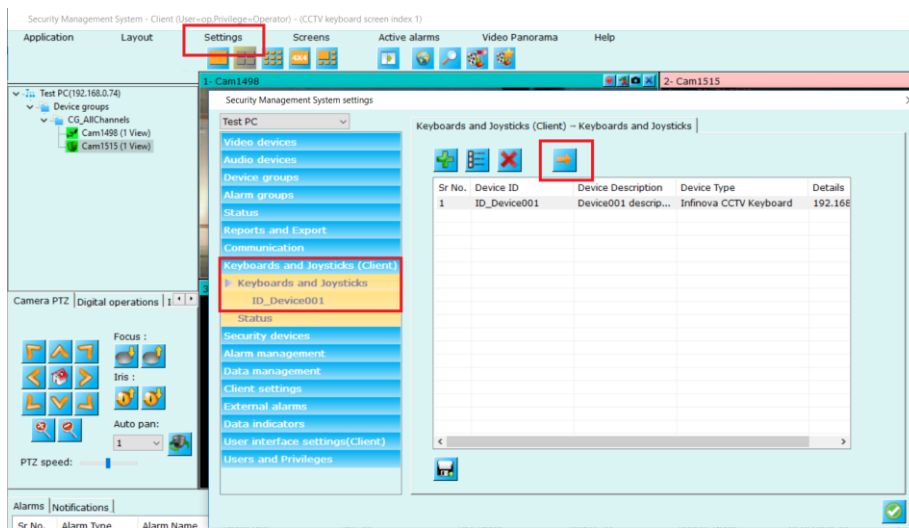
Security Management System - Client (User=op,Privilege=Operator) - (CCTV keyboard screen index 1)

Application Layout Settings Screens Active alarms Video Panorama Help

4X4

Test PC(192.168.0.74)
Device groups
CG_AllChannels
Cam1498 (1 View)
Cam1515 (1 View)

1- Cam1498
2- Cam1515

Security Management System settings

Test PC

Video devices
Audio devices
Device groups
Alarm groups
Status
Reports and Export
Communication
Keyboards and Joysticks (Client)
Keyboards and Joysticks
ID_Device001
Status
Security devices
Alarm management
Data management
Client settings
External alarms
Data indicators
User interface settings(Client)
Users and Privileges

Keyboards and Joysticks (Client) -- Keyboards and Joysticks

| Sr No. | Device ID | Device Description | Device Type | Details |
|---|---|---|---|---|
| 1 | ID_Device001 | Device001 descrip... | Infinova CCTV Keyboard | 192.168 |

Camera PTZ Digital operations

Focus :
Iris :
Auto pan:
1
PTZ speed:

Alarms Notifications
Sr No. Alarm Type Alarm Name